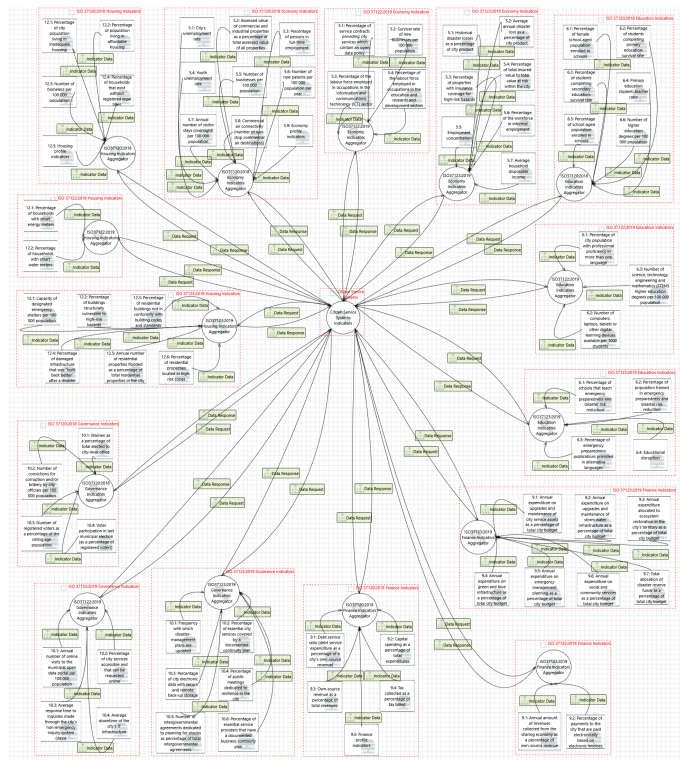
ISO 37120:2018 Housing Indicators

12.1 Percentage of city population living in inadequate housing

12.2 Percentage of population living in affordable housing

12.3 Number of homeless per 100 000 population

12.4 Percentage of households that exist without registered legal titles

12.5 Housing profile indicators

ISO37120:2018 Housing Indicators Aggregator

Indicator Data

ISO 37120:2018 Economy Indicators

5.1 City's unemployment rate

5.2 Assessed value of commercial and industrial properties as a percentage of total assessed value of all properties

5.3 Percentage of persons in full-time employment

5.4 Youth unemployment rate

5.5 Number of businesses per 100 000 population

5.6 Number of new patents per 100 000 population per year

5.7 Annual number of visitor stays (overnight) per 100 000 population

5.8 Commercial air connectivity (number of non-stop commercial air destinations)

5.9 Economy profile indicators

ISO37120:2018 Economy Indicators Aggregator

ISO 37122:2019 Economy Indicators

5.1 Percentage of service contracts providing city services which contain an open data policy

5.2 Survival rate of new businesses per 100 000 population

5.3 Percentage of the labour force employed in occupations in the information and communications technology (ICT) sector

5.4 Percentage of the labour force employed in occupations in the education and research and development sectors

ISO37122:2019 Economy Indicators Aggregator

ISO 37123:2019 Economy Indicators

5.1 Average annual disaster loss as a percentage of city product

5.2 Historical disaster losses as a percentage of city product

5.3 Percentage of properties with insurance coverage for high-risk hazards

5.4 Percentage of total insured value to total value at risk within the city

5.5 Employment concentration

5.6 Percentage of the workforce in informal employment

5.7 Average household disposable income

ISO37123:2019 Economy Indicators Aggregator

ISO 37120:2018 Education Indicators

6.1 Percentage of female school-aged population enrolled in schools

6.2 Percentage of students completing primary education: survival rate

6.3 Percentage of students completing secondary education: survival rate

6.4 Primary education student-teacher ratio

6.5 Percentage of school-aged population enrolled in schools

6.6 Number of higher education degrees per 100 000 population

ISO37120:2018 Education Indicators Aggregator

ISO 37122:2019 Housing Indicators

12.1 Percentage of households with smart energy meters

12.2 Percentage of households with smart water meters

ISO37122:2019 Housing Indicators Aggregator

ISO 37122:2019 Education Indicators

6.1 Percentage of city population with professional proficiency in more than one language

6.2 Number of computers, laptops, tablets or other digital learning devices available per 1000 students

6.3 Number of science, technology, engineering and mathematics (STEM) higher education degrees per 100 000 population

ISO37122:2019 Education Indicators Aggregator

ISO 37123:2019 Housing Indicators

12.1 Capacity of designated emergency shelters per 100 000 population

12.2 Percentage of buildings structurally vulnerable to high-risk hazards

12.3 Percentage of residential buildings not in conformity with building codes and standards

12.4 Percentage of damaged infrastructure that was "built back better" after a disaster

12.5 Annual number of residential properties flooded as a percentage of total residential properties in the city

12.6 Percentage of residential properties located in high risk zones

ISO37123:2019 Housing Indicators Aggregator

Citizen Service Systems Indicators

ISO 37123:2019 Education Indicators

6.1 Percentage of schools that teach emergency preparedness and disaster risk reduction

6.2 Percentage of population trained in emergency preparedness and disaster risk reduction

6.3 Percentage of emergency preparedness publications provided in alternative languages

6.4 Educational disruption

ISO37123:2019 Education Indicators Aggregator

ISO 37120:2018 Governance Indicators

10.1 Women as a percentage of total elected to city-level office

10.2 Number of convictions for corruption and/or bribery by city officials per 100 000 population

10.3 Number of registered voters as a percentage of the voting age population

10.4 Voter participation in last municipal election (as a percentage of registered voters)

ISO37120:2018 Governance Indicators Aggregator

ISO 37123:2019 Finance Indicators

9.1 Annual expenditure on upgrades and maintenance of city service assets as a percentage of total city budget

9.2 Annual expenditure on upgrades and maintenance of storm water infrastructure as a percentage of total city budget

9.3 Annual expenditure allocated to ecosystem restoration in the city's territory as a percentage of total city budget

9.4 Annual expenditure on green and blue infrastructure as a percentage of total city budget

9.5 Annual expenditure on emergency management planning as a percentage of total city budget

9.6 Annual expenditure on social and community services as a percentage of total city budget

9.7 Total allocation of disaster reserve funds as a percentage of total city budget

ISO37123:2019 Finance Indicators Aggregator

ISO 37122:2019 Governance Indicators

10.1 Annual number of online visits to the municipal open data portal per 100 000 population

10.2 Percentage of city services accessible and that can be requested online

10.3 Average response time to inquiries made through the city's non-emergency inquiry system (days)

10.4 Average downtime of the city's IT infrastructure

ISO37122:2019 Governance Indicators Aggregator

ISO 37123:2019 Governance Indicators

10.1 Frequency with which disaster-management plans are updated

10.2 Percentage of essential city services covered by a documented continuity plan

10.3 Percentage of city electronic data with secure and remote back-up storage

10.4 Percentage of public meetings dedicated to resilience in the city

10.5 Number of intergovernmental agreements dedicated to planning for shocks as a percentage of total intergovernmental agreements

10.6 Percentage of essential service providers that have a documented business continuity plan

ISO37123:2019 Governance Indicators Aggregator

ISO 37120:2018 Finance Indicators

9.1 Debt service ratio (debt service expenditure as a percentage of a city's own-source revenue)

9.2 Capital spending as a percentage of total expenditures

9.3 Own-source revenue as a percentage of total revenues

9.4 Tax collected as a percentage of tax billed

9.5 Finance profile indicators

ISO37120:2018 Finance Indicators Aggregator

ISO 37122:2019 Finance Indicators

9.1 Annual amount of revenues collected from the sharing economy as a percentage of own-source revenue

9.2 Percentage of payments to the city that are paid electronically based on electronic invoices

ISO37122:2019 Finance Indicators Aggregator

Data Request

Data Response

Indicator Data